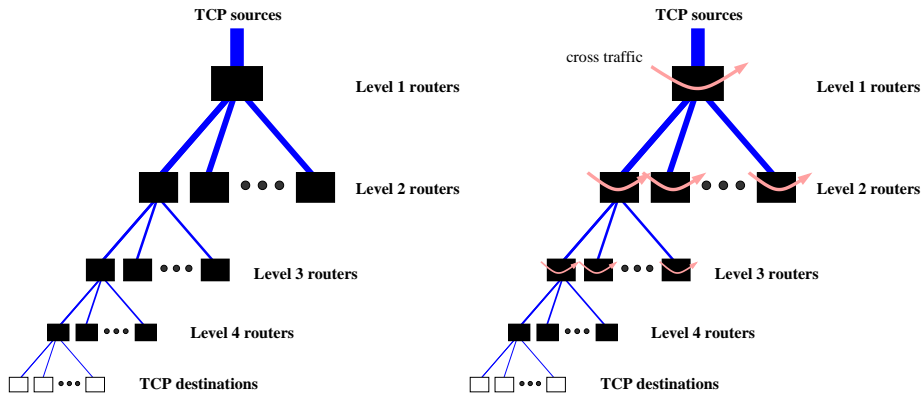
TCP sources

Level 1 routers

Level 2 routers

Level 3 routers

Level 4 routers

TCP destinations

TCP sources

cross traffic

Level 1 routers

Level 2 routers

Level 3 routers

Level 4 routers

TCP destinations